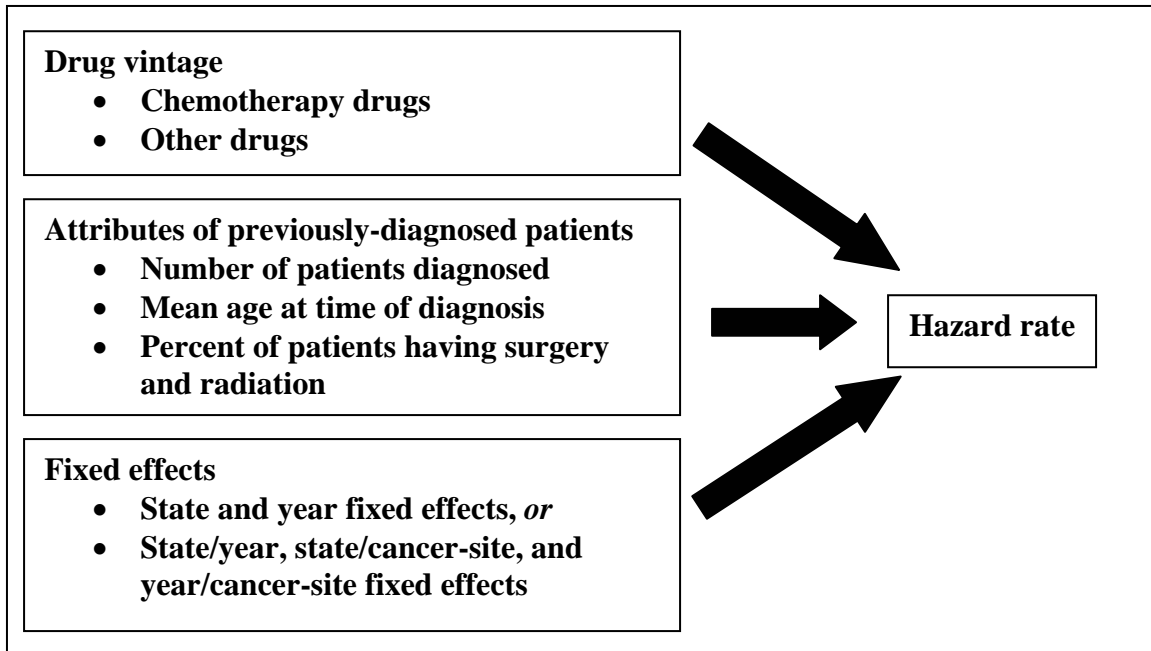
Drug vintage

- Chemotherapy drugs
- Other drugs

Attributes of previously-diagnosed patients

- Number of patients diagnosed
- Mean age at time of diagnosis
- Percent of patients having surgery and radiation

Fixed effects

- State and year fixed effects, *or*
- State/year, state/cancer-site, and year/cancer-site fixed effects

Hazard rate